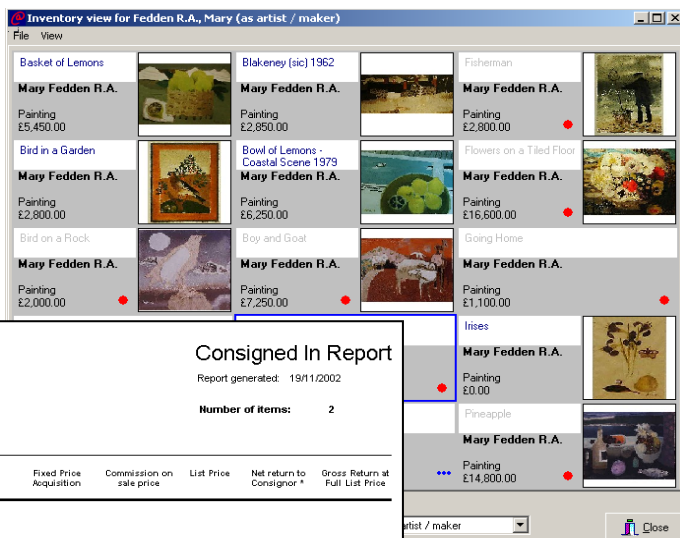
Inventory view for Fedden R.A., Mary (as artist / maker)

File View

Basket of Lemons
Mary Fedden R.A.
Painting
£5,450.00

Blakeney (sic) 1962
Mary Fedden R.A.
Painting
£2,850.00

Fisherman
Mary Fedden R.A.
Painting
£2,800.00

Bird in a Garden
Mary Fedden R.A.
Painting
£2,800.00

Bowl of Lemons - Coastal Scene 1979
Mary Fedden R.A.
Painting
£6,250.00

Flowers on a Tiled Floor
Mary Fedden R.A.
Painting
£16,600.00

Bird on a Rock
Mary Fedden R.A.
Painting
£2,000.00

Boy and Goat
Mary Fedden R.A.
Painting
£7,250.00

Going Home
Mary Fedden R.A.
Painting
£1,100.00

Irises
Mary Fedden R.A.
Painting
£0.00

Pineapple
Mary Fedden R.A.
Painting
£14,800.00

Consigned In Report
Report generated: 19/11/2002
Number of items: 2

| Fixed Price Acquisition | Commission on sale price | List Price | Net return to Consignor * | Gross Return at Full List Price |
|---|---|---|---|---|

•••

rtist / maker

Close